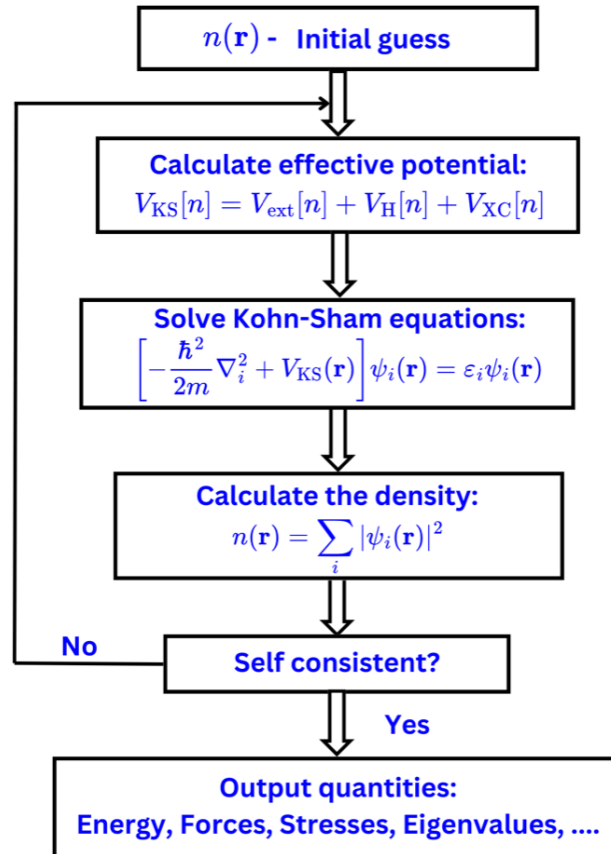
$n(\mathbf{r})$ - Initial guess

Calculate effective potential:
$V_{\mathrm{KS}}[n] = V_{\mathrm{ext}}[n] + V_{\mathrm{H}}[n] + V_{\mathrm{XC}}[n]$

Solve Kohn-Sham equations:
$\left[-\frac{\hbar^2}{2m}\nabla_i^2 + V_{\mathrm{KS}}(\mathbf{r})\right]\psi_i(\mathbf{r}) = \varepsilon_i\psi_i(\mathbf{r})$

Calculate the density:
$n(\mathbf{r}) = \sum_i |\psi_i(\mathbf{r})|^2$

No

Self consistent?

Yes

Output quantities:
Energy, Forces, Stresses, Eigenvalues, ....